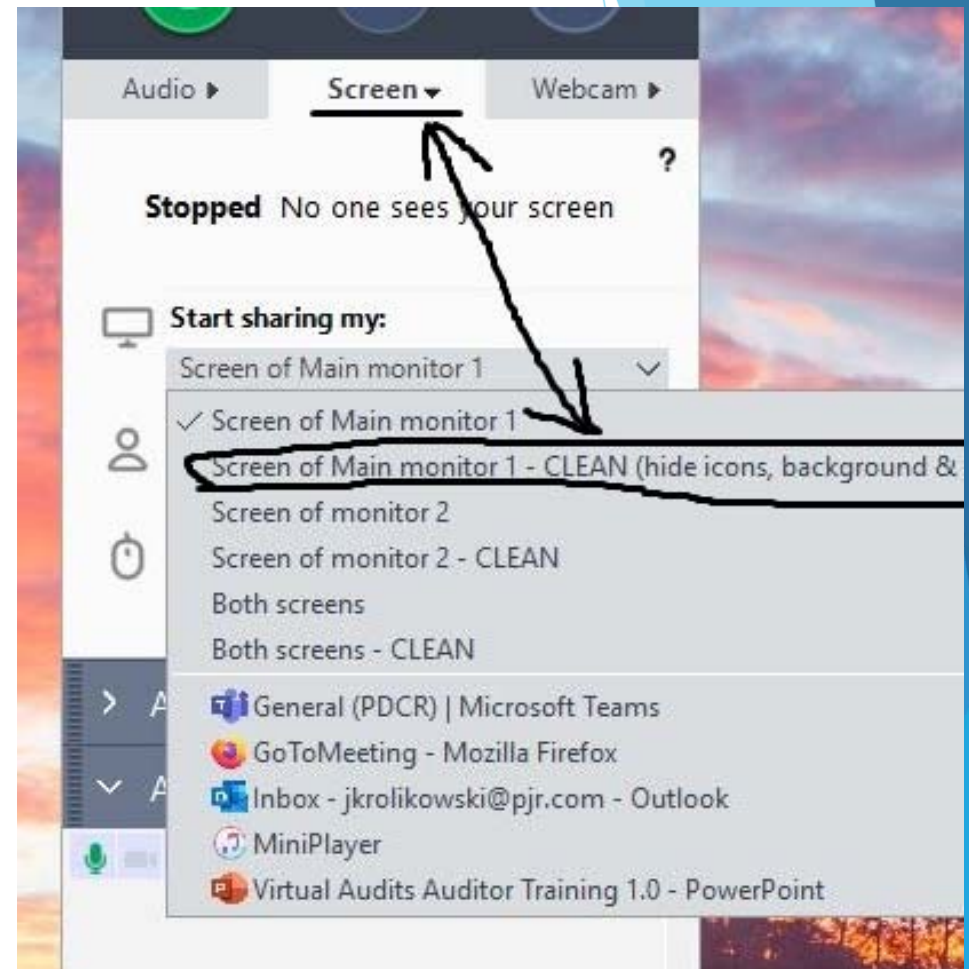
Audio ▸ Screen ▾ Webcam ▸

?

Stopped No one sees your screen

Start sharing my:

Screen of Main monitor 1

✓ Screen of Main monitor 1
Screen of Main monitor 1 - CLEAN (hide icons, background &
Screen of monitor 2
Screen of monitor 2 - CLEAN
Both screens
Both screens - CLEAN
General (PDCR) | Microsoft Teams
GoToMeeting - Mozilla Firefox
Inbox - jkrolikowski@pjr.com - Outlook
MiniPlayer
Virtual Audits Auditor Training 1.0 - PowerPoint

> A
∨ A